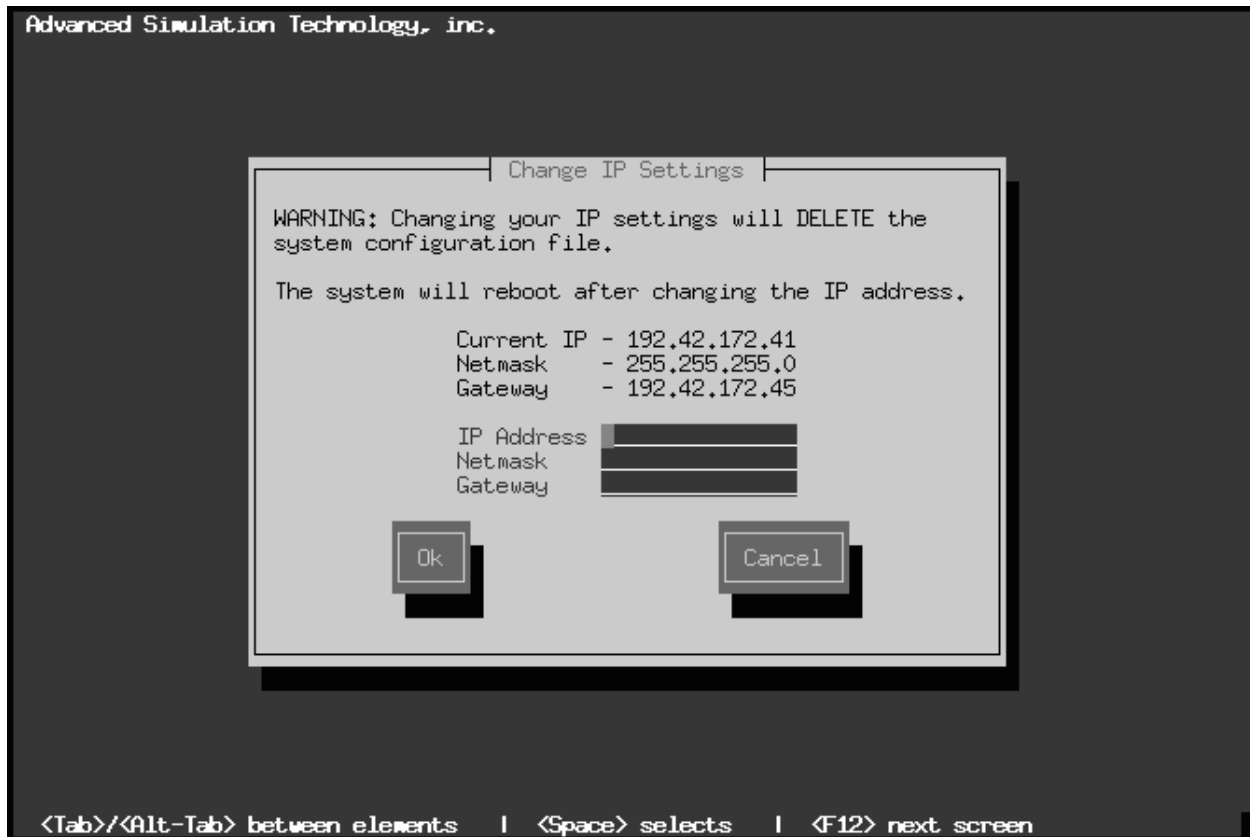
Advanced Simulation Technology, inc.

Change IP Settings

WARNING: Changing your IP settings will DELETE the system configuration file.

The system will reboot after changing the IP address.

Current IP - 192.42.172.41
Netmask - 255.255.255.0
Gateway - 192.42.172.45

IP Address
Netmask
Gateway

Ok

Cancel

<Tab>/<Alt-Tab> between elements | <Space> selects | <F12> next screen